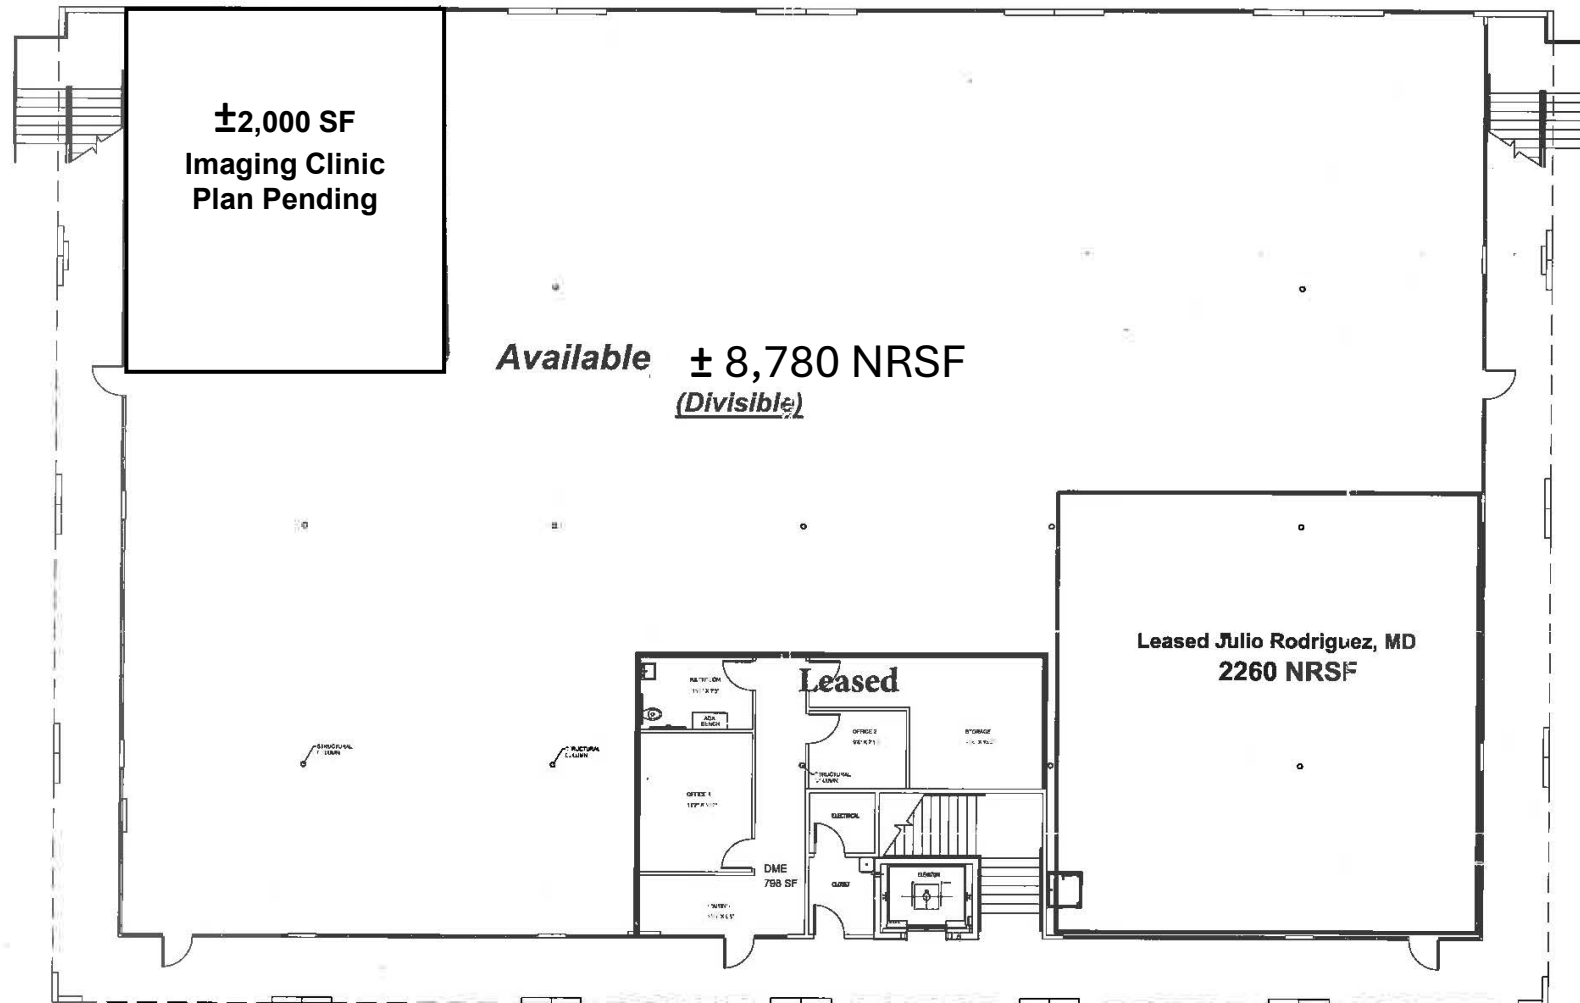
±2,000 SF
Imaging Clinic
Plan Pending

Available ± 8,780 NRSF
(Divisible)

Leased Julio Rodriguez, MD
2260 NRSF

Leased

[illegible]

ADA BENCH

OFFICE 2

STORAGE

STRUCTURAL COLUMN

STRUCTURAL COLUMN

STRUCTURAL COLUMN

OFFICE 1

ELECTRICAL

DME
798 SF

CLOSET

ELEVATOR

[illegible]